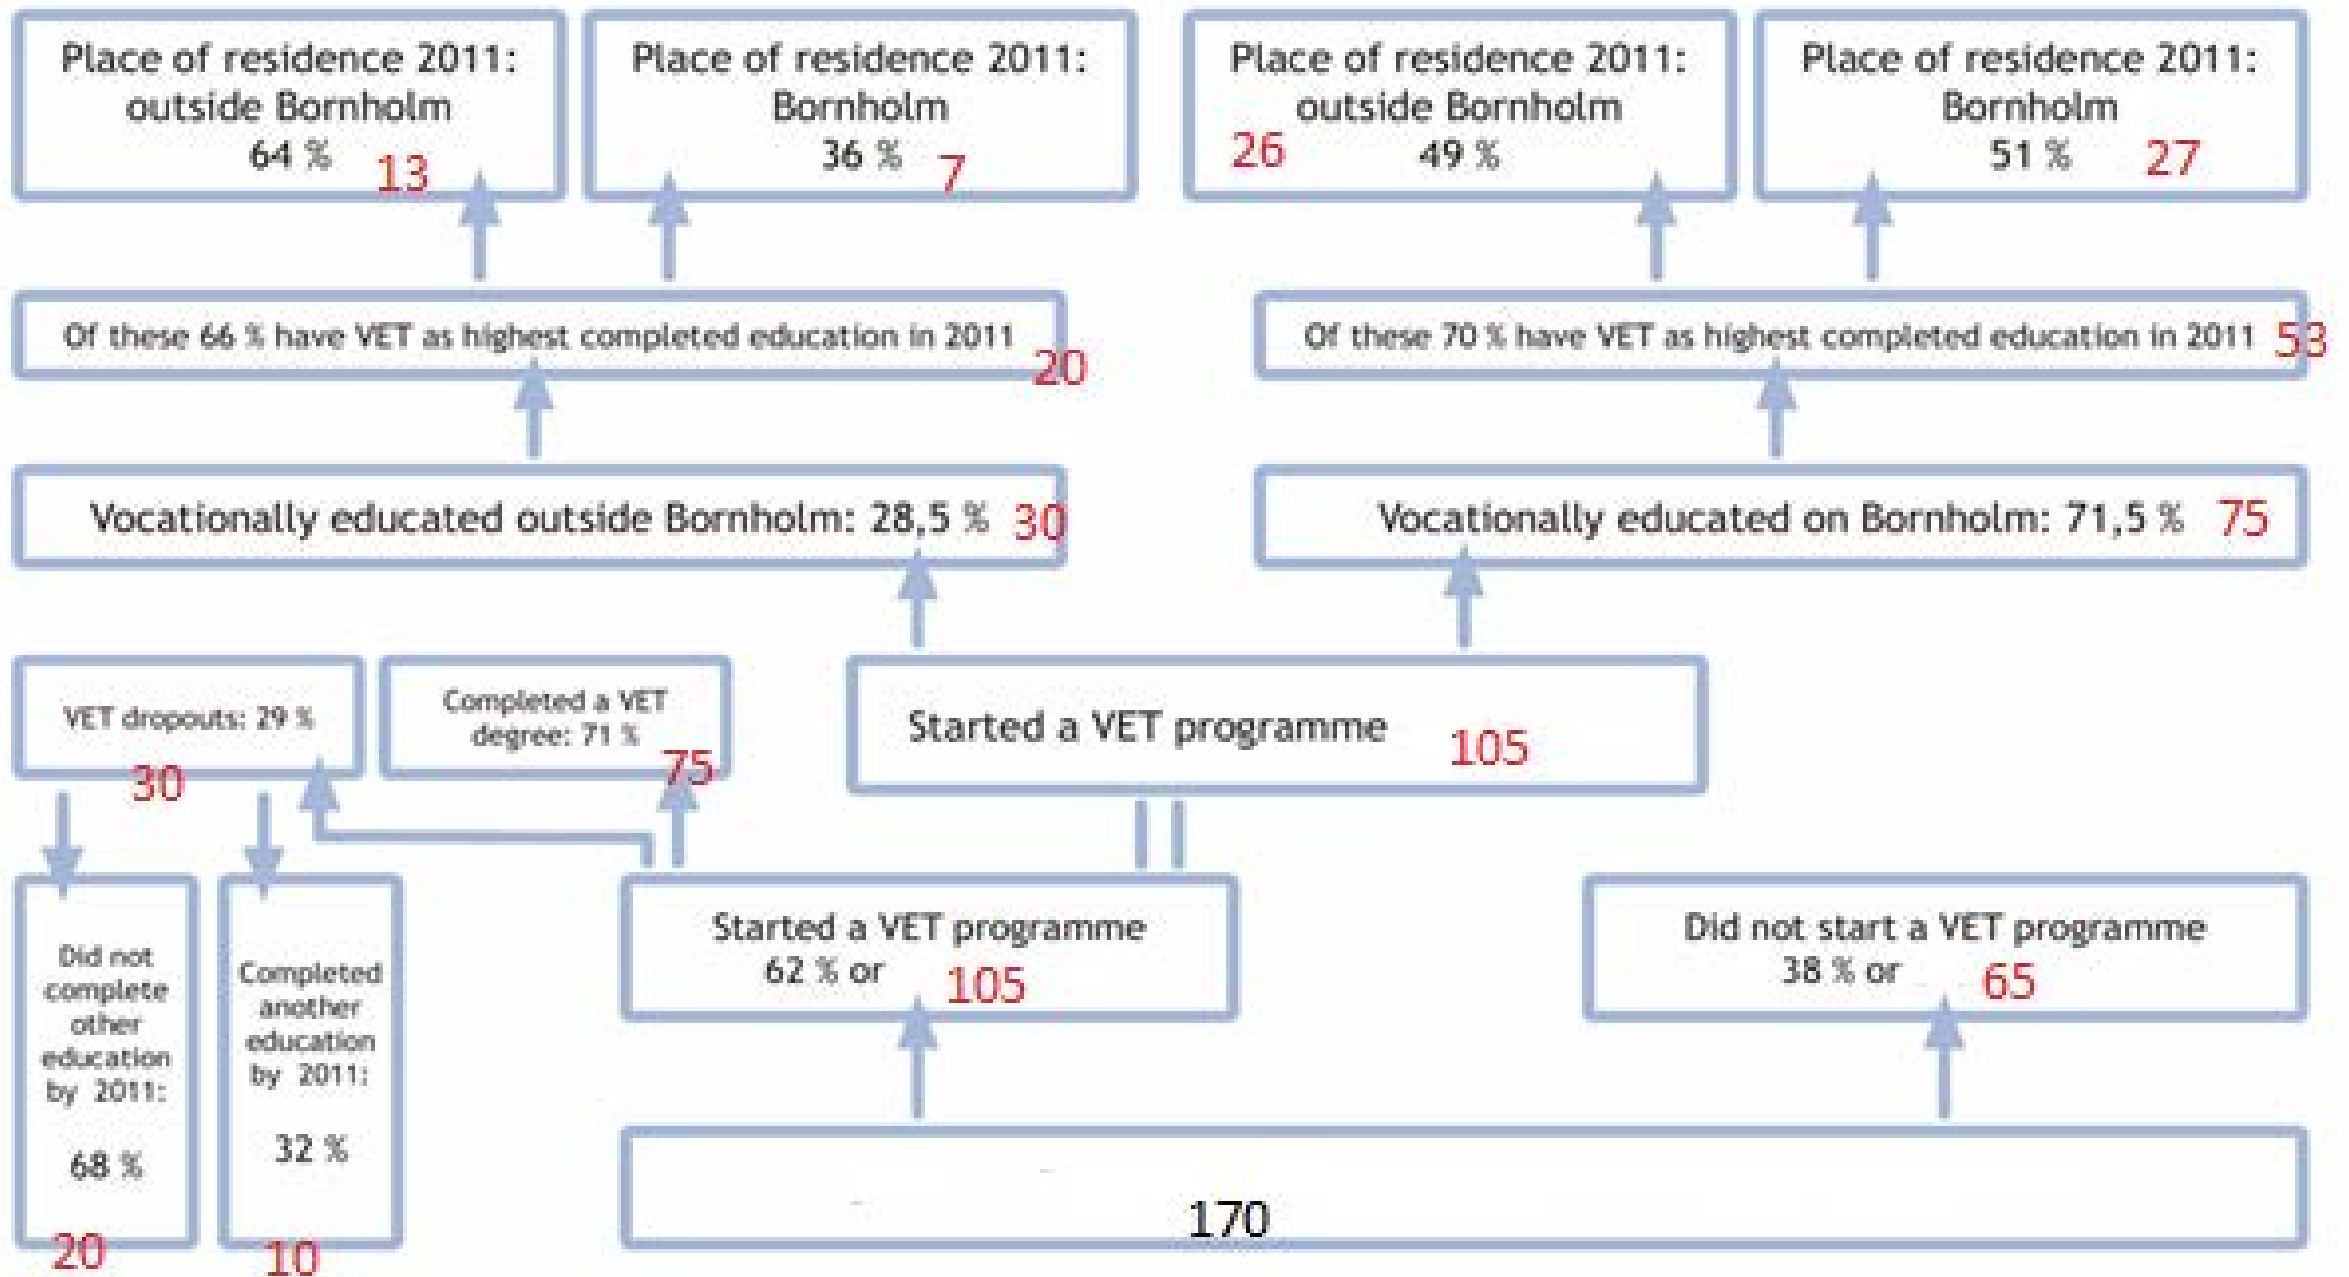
Place of residence 2011: outside Bornholm 64 % 13

Place of residence 2011: Bornholm 36 % 7

Place of residence 2011: outside Bornholm 26 49 %

Place of residence 2011: Bornholm 51 % 27

Of these 66 % have VET as highest completed education in 2011 20

Of these 70 % have VET as highest completed education in 2011 53

Vocationally educated outside Bornholm: 28,5 % 30

Vocationally educated on Bornholm: 71,5 % 75

VET dropouts: 29 % 30

Completed a VET degree: 71 % 75

Started a VET programme 105

Did not complete other education by 2011: 68 % 20

Completed another education by 2011: 32 % 10

Started a VET programme 62 % or 105

Did not start a VET programme 38 % or 65

170